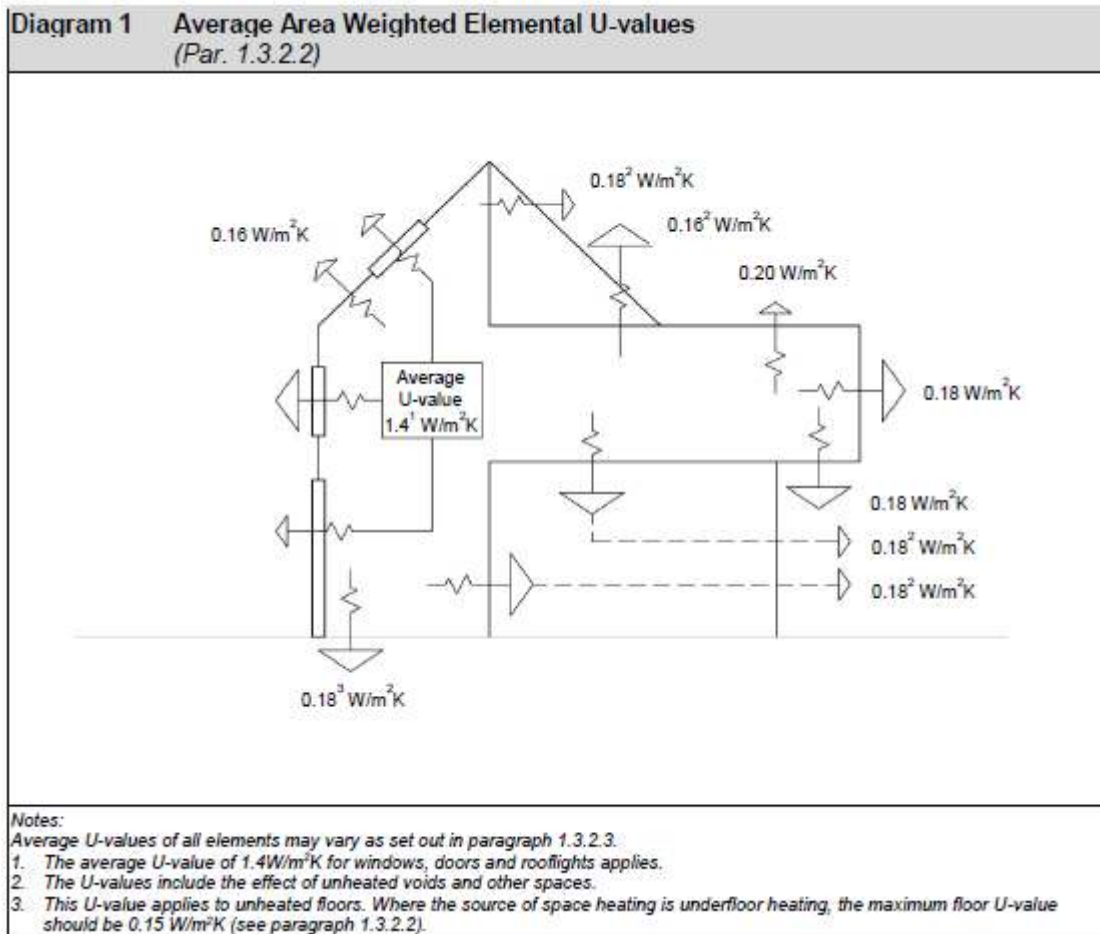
Diagram 1 Average Area Weighted Elemental U-values
(Par. 1.3.2.2)

0.18$^2$ W/m$^2$K

0.16$^2$ W/m$^2$K

0.16 W/m$^2$K

0.20 W/m$^2$K

Average U-value 1.4$^1$ W/m$^2$K

0.18 W/m$^2$K

0.18 W/m$^2$K

0.18$^2$ W/m$^2$K

0.18$^2$ W/m$^2$K

0.18$^3$ W/m$^2$K

Notes:
Average U-values of all elements may vary as set out in paragraph 1.3.2.3.
1. The average U-value of 1.4W/m$^2$K for windows, doors and rooflights applies.
2. The U-values include the effect of unheated voids and other spaces.
3. This U-value applies to unheated floors. Where the source of space heating is underfloor heating, the maximum floor U-value should be 0.15 W/m$^2$K (see paragraph 1.3.2.2).